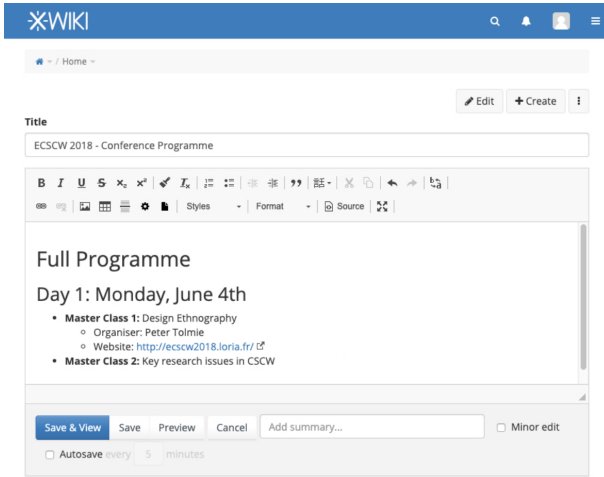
XWIKI

Home

Edit
Create

Title

ECSCW 2018 - Conference Programme

B I U S $x_2$ $x^2$ $I_x$ 99 Styles Format Source

Full Programme

Day 1: Monday, June 4th

- **Master Class 1:** Design Ethnography
  - Organiser: Peter Tolmie
  - Website: http://ecscw2018.loria.fr/
- **Master Class 2:** Key research issues in CSCW

Save & View Save Preview Cancel Add summary... Minor edit

Autosave every 5 minutes